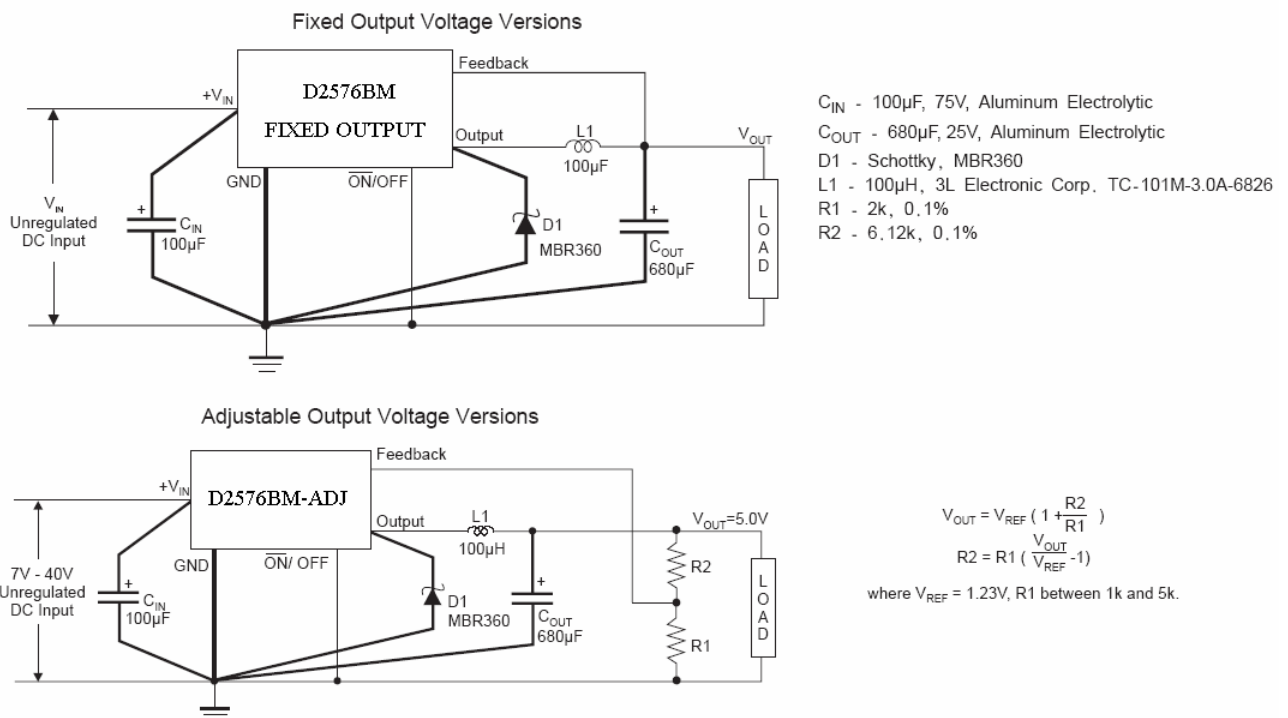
Fixed Output Voltage Versions

Feedback

$+V_{IN}$

D2576BM

FIXED OUTPUT

Output

L1

100μF

$V_{OUT}$

GND

$\overline{ON}$/OFF

$V_{IN}$ Unregulated DC Input

+

$C_{IN}$ 100μF

D1 MBR360

+

$C_{OUT}$ 680μF

LOAD

$C_{IN}$ - 100μF, 75V, Aluminum Electrolytic
$C_{OUT}$ - 680μF, 25V, Aluminum Electrolytic
D1 - Schottky, MBR360
L1 - 100μH, 3L Electronic Corp. TC-101M-3.0A-6826
R1 - 2k, 0.1%
R2 - 6.12k, 0.1%

Adjustable Output Voltage Versions

Feedback

$+V_{IN}$

D2576BM-ADJ

Output

L1

100μH

$V_{OUT}$=5.0V

GND

$\overline{ON}$/ OFF

7V - 40V Unregulated DC Input

+

$C_{IN}$ 100μF

D1 MBR360

+

$C_{OUT}$ 680μF

R2

R1

LOAD

$V_{OUT} = V_{REF} ( 1 + \frac{R2}{R1} )$
$R2 = R1 ( \frac{V_{OUT}}{V_{REF}} - 1)$
where $V_{REF}$ = 1.23V, R1 between 1k and 5k.